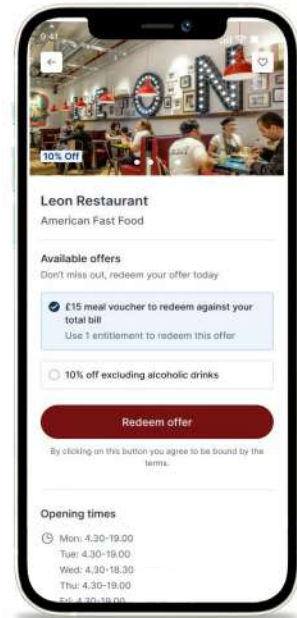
9:41

LEON

10% Off

Leon Restaurant

American Fast Food

Available offers

Don't miss out, redeem your offer today

£15 meal voucher to redeem against your total bill

Use 1 entitlement to redeem this offer

10% off excluding alcoholic drinks

Redeem offer

By clicking on this button you agree to be bound by the terms.

Opening times

Mon: 4.30-19.00

Tue: 4.30-19.00

Wed: 4.30-18.30

Thu: 4.30-19.00

Fri: 4.30-19.00